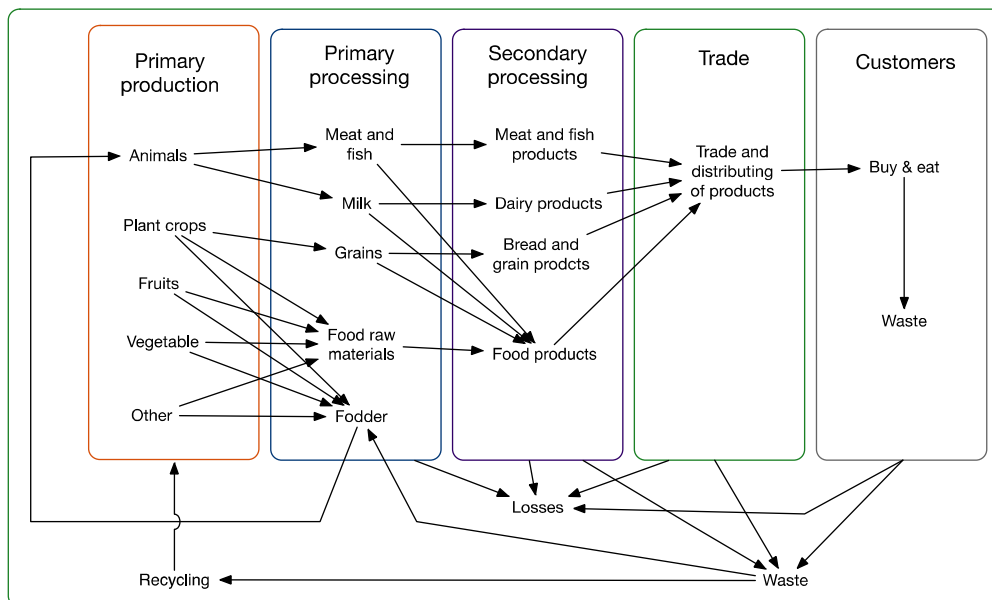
Primary production

Primary processing

Secondary processing

Trade

Customers

Animals

Plant crops

Fruits

Vegetable

Other

Meat and fish

Milk

Grains

Food raw materials

Fodder

Meat and fish products

Dairy products

Bread and grain prodcts

Food products

Trade and distributing of products

Buy & eat

Waste

Losses

Recycling

Waste